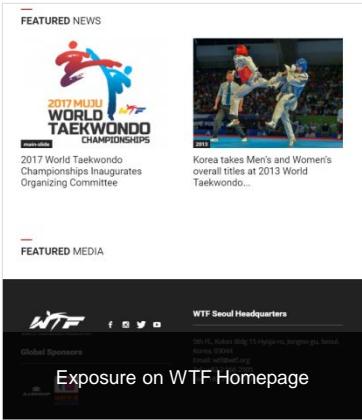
FEATURED NEWS

2017 MUJU WTF WORLD TAEKWONDO CHAMPIONSHIPS

main-slide

2017 World Taekwondo Championships Inaugurates Organizing Committee

2013

Korea takes Men's and Women's overall titles at 2013 World Taekwondo...

FEATURED MEDIA

WTF

WTF Seoul Headquarters

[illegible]

Global Sponsors

Exposure on WTF Homepage